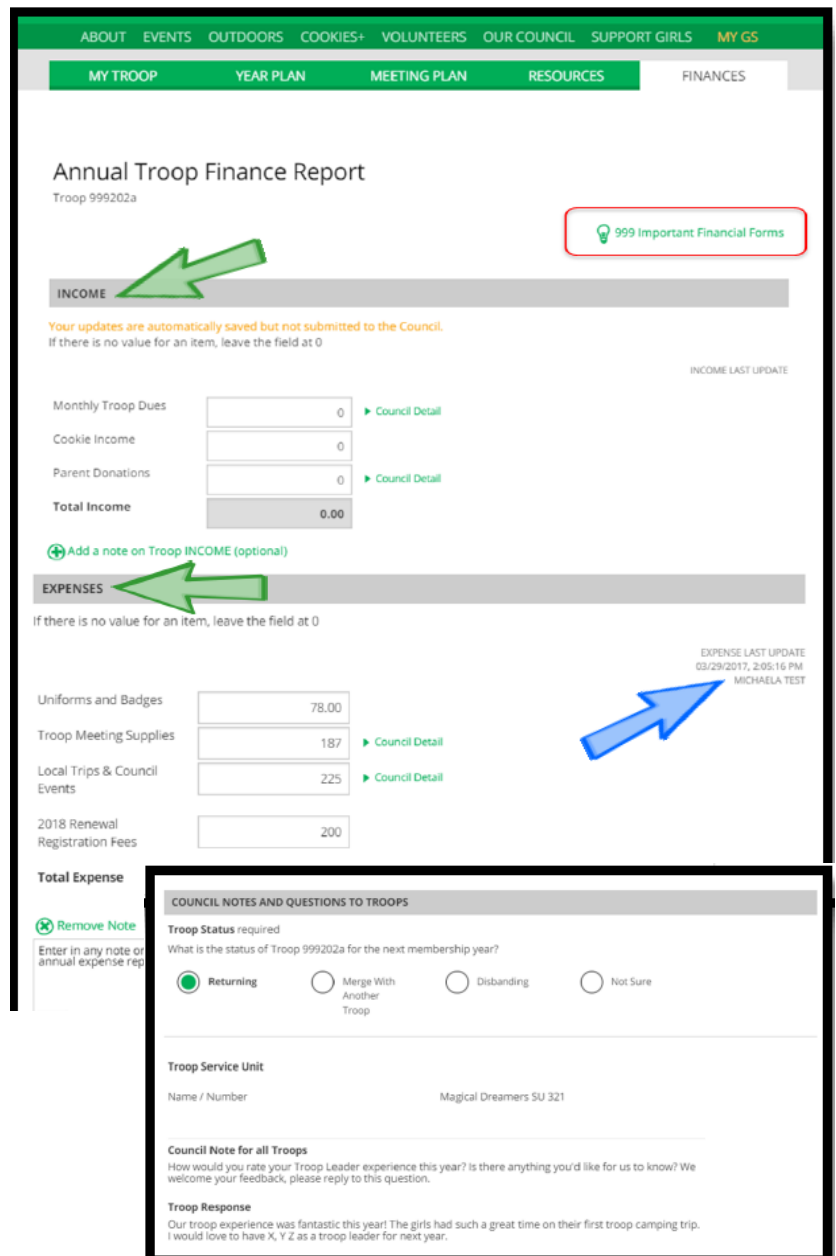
ABOUT EVENTS OUTDOORS COOKIES+ VOLUNTEERS OUR COUNCIL SUPPORT GIRLS MY GS

MY TROOP YEAR PLAN MEETING PLAN RESOURCES FINANCES

Annual Troop Finance Report

Troop 999202a

999 Important Financial Forms

INCOME

Your updates are automatically saved but not submitted to the Council.
If there is no value for an item, leave the field at 0

INCOME LAST UPDATE

| | | |
|---|---|---|
| Monthly Troop Dues | 0 | Council Detail |
| Cookie Income | 0 | |
| Parent Donations | 0 | Council Detail |
| Total Income | 0.00 | |

Add a note on Troop INCOME (optional)

EXPENSES

If there is no value for an item, leave the field at 0

EXPENSE LAST UPDATE
03/29/2017, 2:05:16 PM
MICHAELA TEST

| | | |
|---|---|---|
| Uniforms and Badges | 78.00 | |
| Troop Meeting Supplies | 187 | Council Detail |
| Local Trips & Council Events | 225 | Council Detail |
| 2018 Renewal Registration Fees | 200 | |

Total Expense

Remove Note

Enter in any note or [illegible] annual expense rep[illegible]

COUNCIL NOTES AND QUESTIONS TO TROOPS

Troop Status required

What is the status of Troop 999202a for the next membership year?

Returning Merge With Another Troop Disbanding Not Sure

Troop Service Unit

Name / Number Magical Dreamers SU 321

Council Note for all Troops

How would you rate your Troop Leader experience this year? Is there anything you'd like for us to know? We welcome your feedback, please reply to this question.

Troop Response

Our troop experience was fantastic this year! The girls had such a great time on their first troop camping trip. I would love to have X, Y Z as a troop leader for next year.